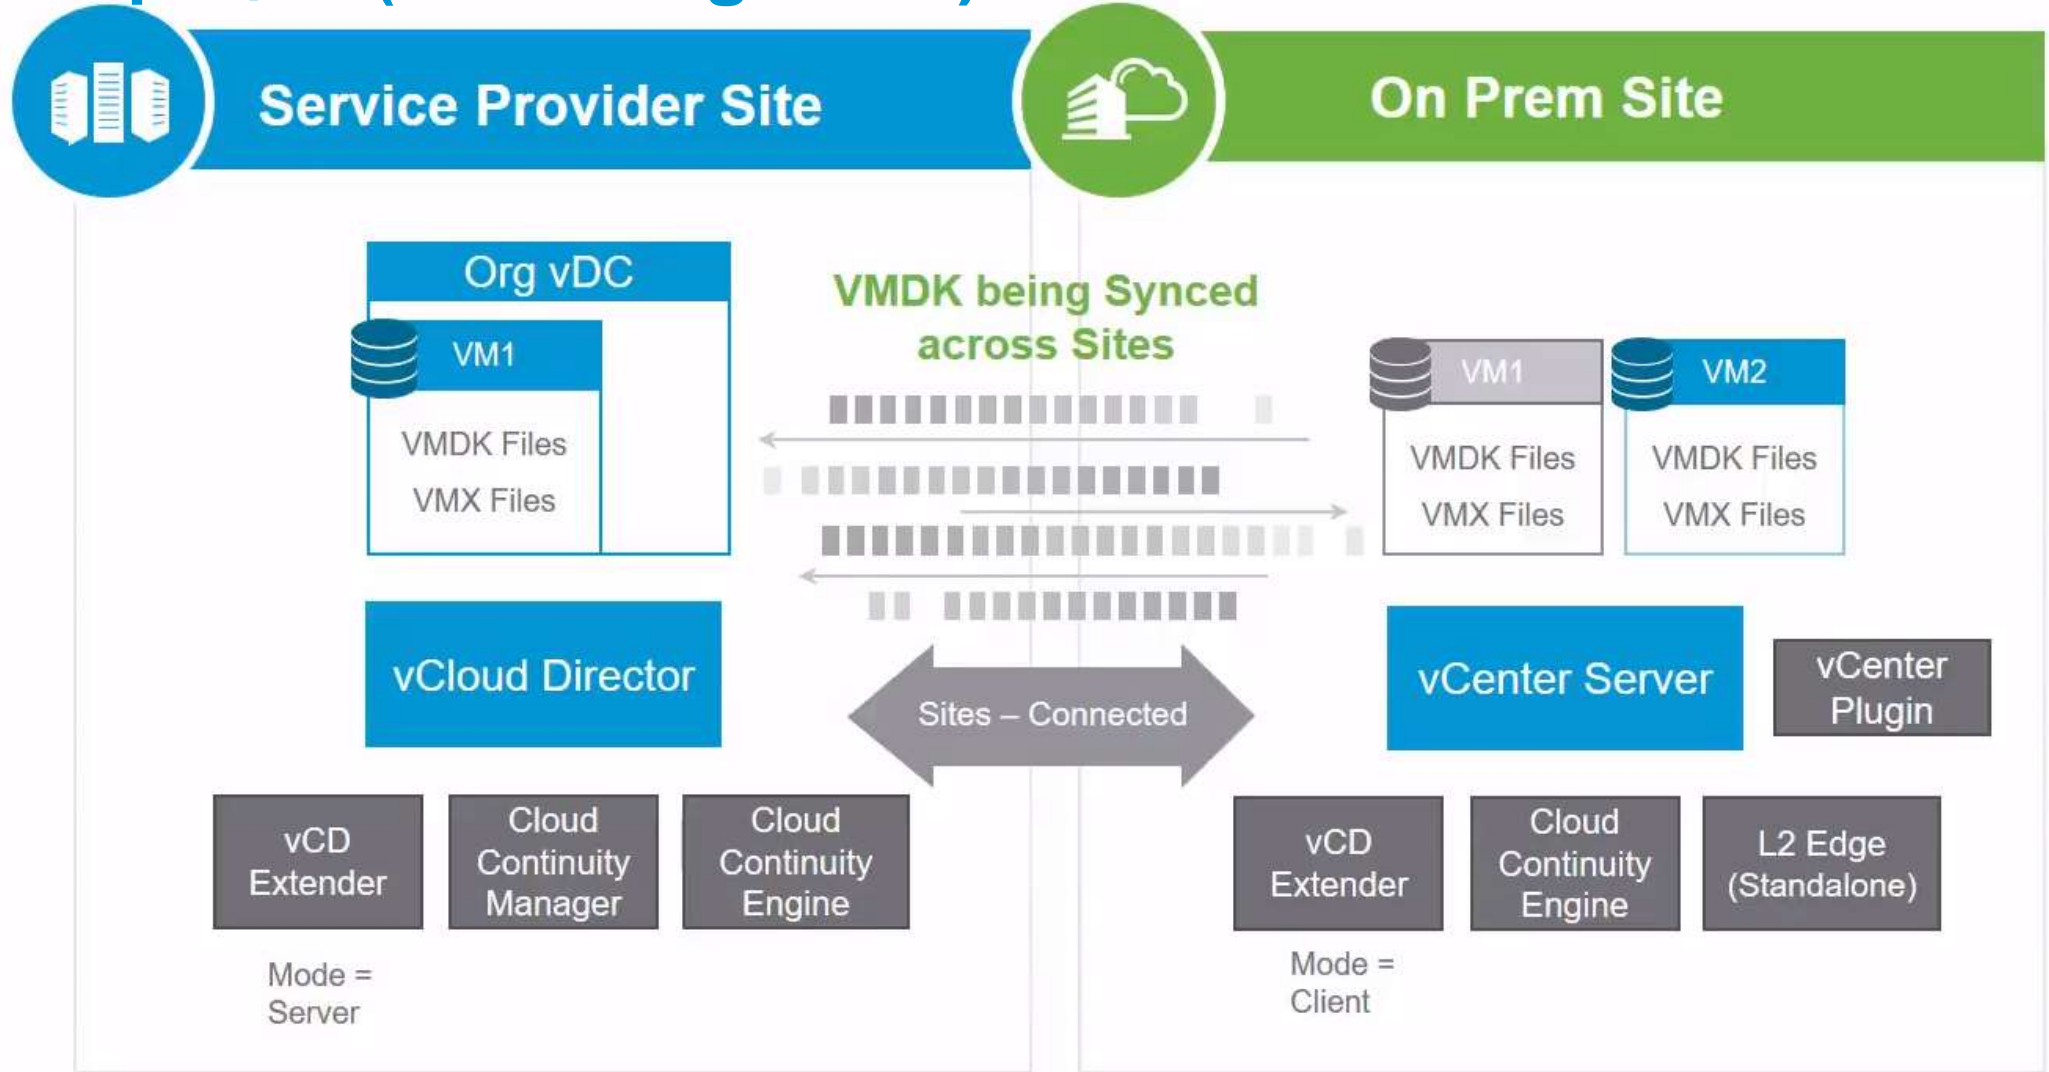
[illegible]

Service Provider Site

On Prem Site

Org vDC

VM1

VMDK Files

VMX Files

VMDK being Synced across Sites

VM1

VMDK Files

VMX Files

VM2

VMDK Files

VMX Files

vCloud Director

Sites – Connected

vCenter Server

vCenter Plugin

vCD Extender

Cloud Continuity Manager

Cloud Continuity Engine

Mode = Server

vCD Extender

Cloud Continuity Engine

L2 Edge (Standalone)

Mode = Client